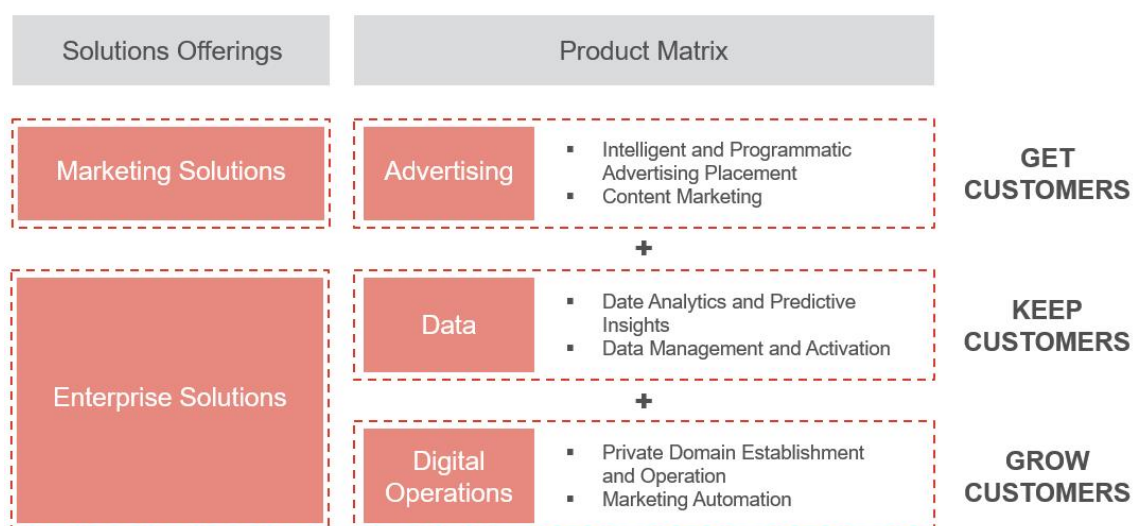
Solutions Offerings

Product Matrix

Marketing Solutions

Advertising

- Intelligent and Programmatic Advertising Placement
- Content Marketing

GET CUSTOMERS

+

Enterprise Solutions

Data

- Date Analytics and Predictive Insights
- Data Management and Activation

KEEP CUSTOMERS

+

Digital Operations

- Private Domain Establishment and Operation
- Marketing Automation

GROW CUSTOMERS